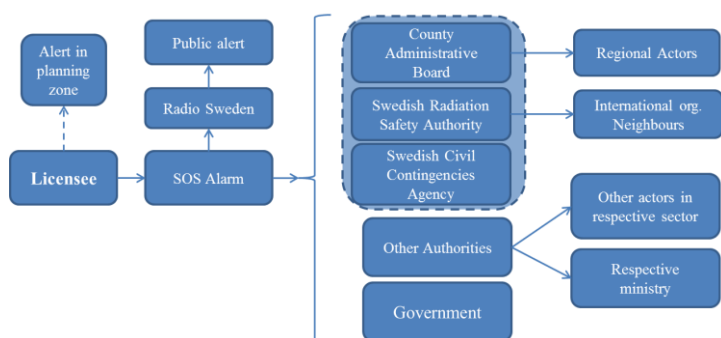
Alert in planning zone

Licensee

Public alert

Radio Sweden

SOS Alarm

County Administrative Board

Swedish Radiation Safety Authority

Swedish Civil Contingencies Agency

Other Authorities

Government

Regional Actors

International org. Neighbours

Other actors in respective sector

Respective ministry